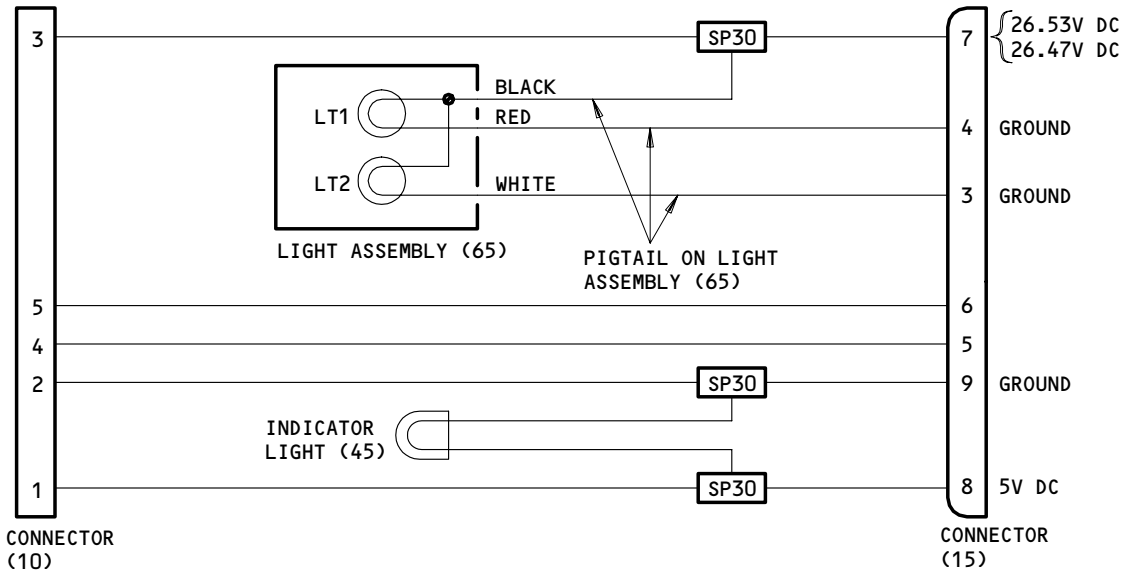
3
SP30
7
26.53V DC
26.47V DC
BLACK
LT1
RED
4 GROUND
LT2
WHITE
3 GROUND
LIGHT ASSEMBLY (65)
PIGTAIL ON LIGHT ASSEMBLY (65)
5
6
4
5
2
SP30
9 GROUND
INDICATOR LIGHT (45)
1
SP30
8 5V DC
CONNECTOR (10)
CONNECTOR (15)